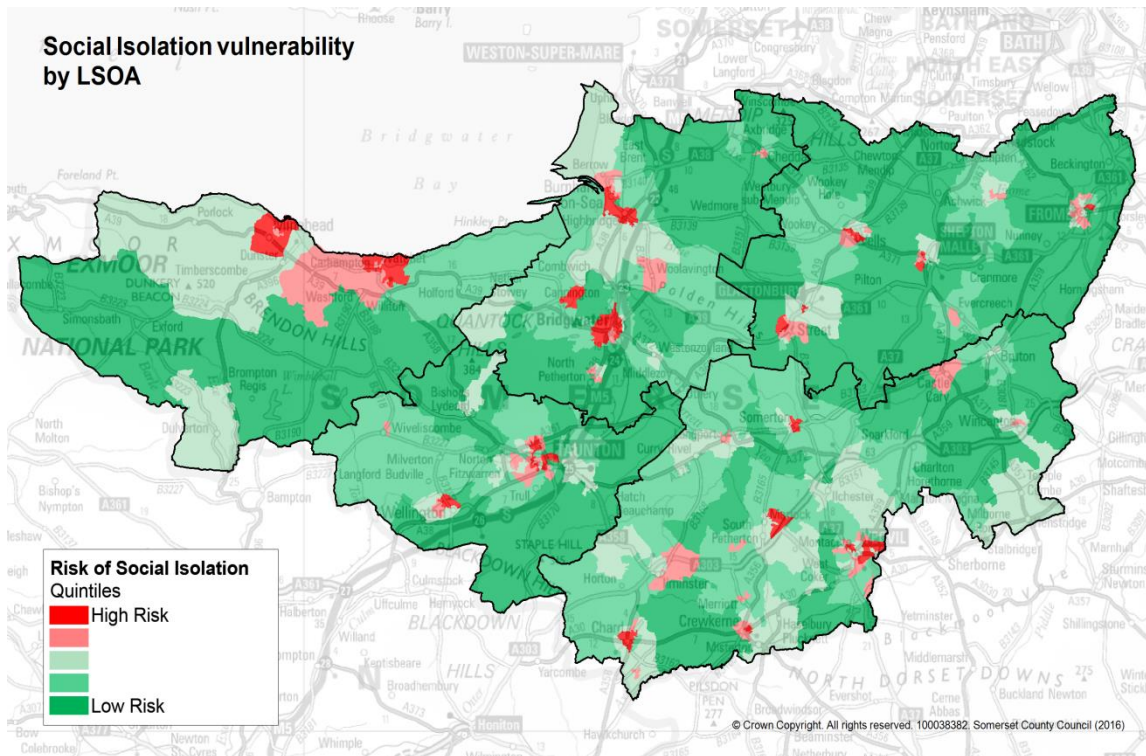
Social Isolation vulnerability by LSOA

Risk of Social Isolation
Quintiles
High Risk
Low Risk

© Crown Copyright. All rights reserved. 100038382. Somerset County Council (2016)

WESTON-SUPER-MARE
SOMERSET
BATH AND NORTH EAST SOMERSET
BATH
Keynsham
Bridgwater Bay
Foreland Pt.
Porlock
EXMOOR
NATIONAL PARK
DUNKERY BEACON
Timberscombe
Simonsbath
Exford
BRENDON HILLS
Brompton Regis
Dulverton
Molton
Bishop's Nympton
Bampton
Wiveliscombe
Milverton
Langford Budville
Wellington
TAUNTON
STAPLE HILL
BLACKDOWN HILLS
Culmstock
Uffculme
Willand
Broadhembury
Honiton
Hinkley Pt.
Holford
QUANTOCK
Bridgwater
North Petherton
Wedmore
Axbridge
Cheddar
Wells
Chewton Mendip
Wookey
Pilton
GLASTONBURY
Street
Somerton
FROME
SHEPTON MALLET
Nunney
Beckington
Cranmore
Evercreech
Bruton
Castle Cary
Wincanton
Ilchester
South Petherton
Martock
Ilminster
Horton
Crewkerne
Chard
Merriott
Haselbury
Yarcombe
Sherborne
Stalbridge
Marnhull
Yetminster
Shillingstone
Middlemarsh
Evershot
NORTH DORSET DOWNS
Cerne Abbas
Buckland Newton
Broadwindsor
PILSDON PEN
Beaminster
Hawkchurch
Whimple
Colebrooke
Newton
Chawley
Kentisbeare
Gillingham
Shaftesbury
Sturminster
Milborne
Charlton Horethorne
Sparkford
Curry Rivel
Hatch Beauchamp
Trull
Norton Fitzwarren
Bishops Lydeard
Polden Hills
Woolavington
Cannington
Watchet
Minehead
Washford
Burnham-on-Sea
Berrow
Rhoose
Barry
Cogresbury
Lower Langford
Blagdon
Compton Martin
Pensford
Timsbury
Paulton
Wellow
Chew Magna
Stock